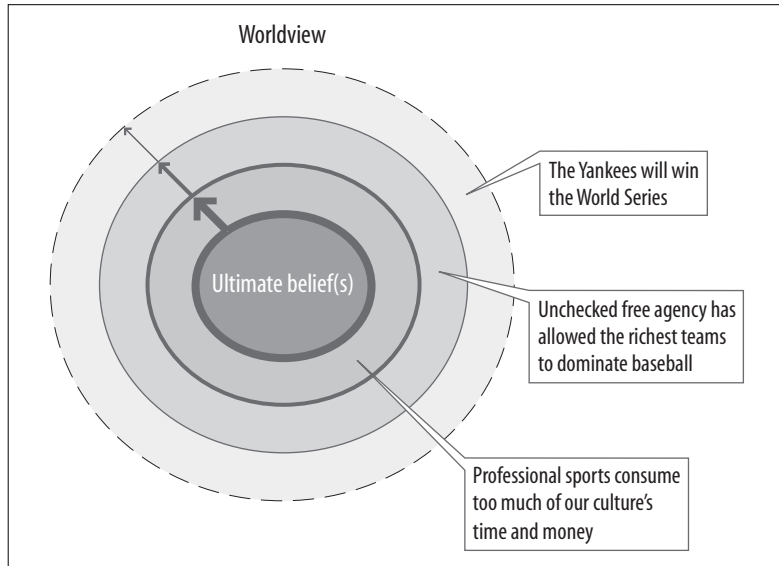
Worldview

Ultimate belief(s)

The Yankees will win the World Series

Unchecked free agency has allowed the richest teams to dominate baseball

Professional sports consume too much of our culture's time and money